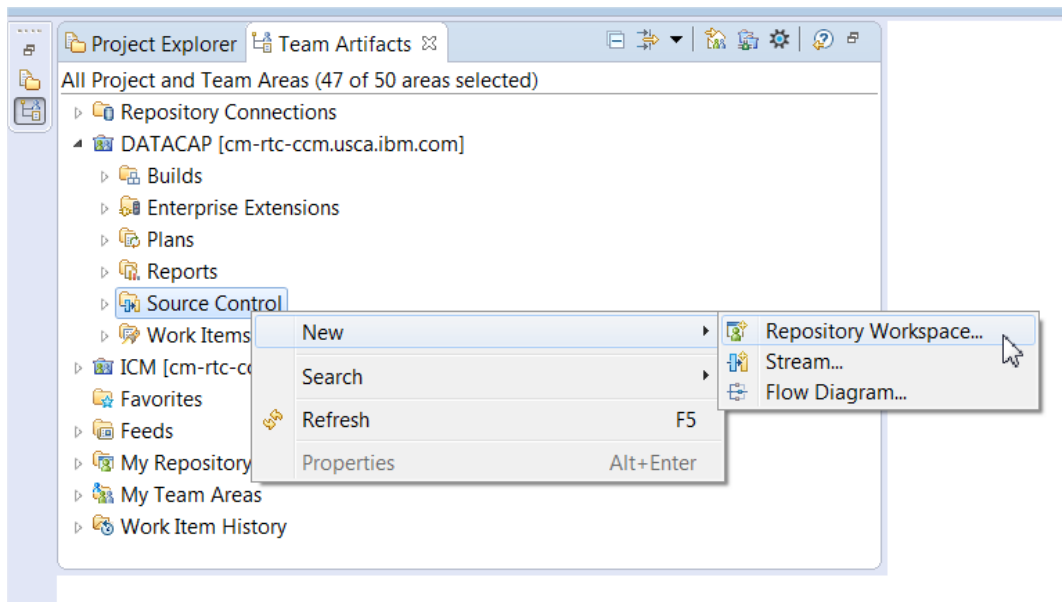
Project Explorer Team Artifacts

All Project and Team Areas (47 of 50 areas selected)

Repository Connections
DATACAP [cm-rtc-ccm.usca.ibm.com]
Builds
Enterprise Extensions
Plans
Reports
Source Control
Work Items
ICM [cm-rtc-cc
Favorites
Feeds
My Repository
My Team Areas
Work Item History

New
Search
Refresh F5
Properties Alt+Enter

Repository Workspace...
Stream...
Flow Diagram...